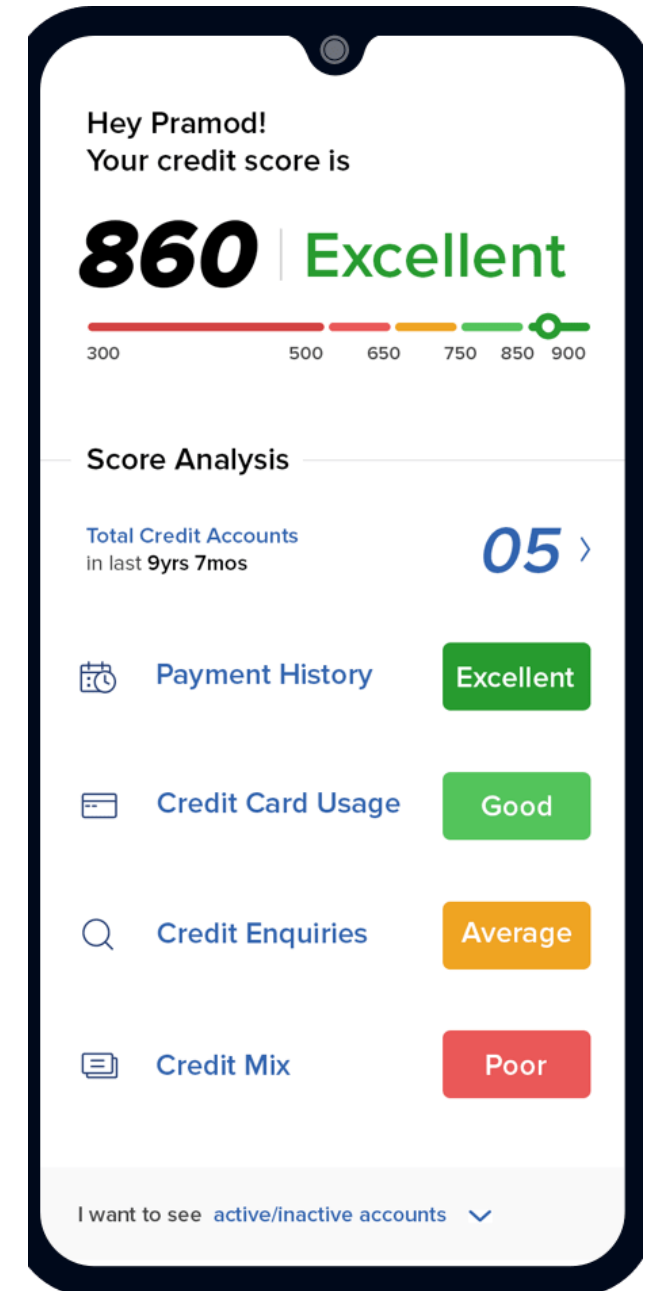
Hey Pramod!
Your credit score is

860 Excellent

300 500 650 750 850 900

Score Analysis

Total Credit Accounts
in last 9yrs 7mos

05 ›

Payment History Excellent

Credit Card Usage Good

Credit Enquiries Average

Credit Mix Poor

I want to see active/inactive accounts